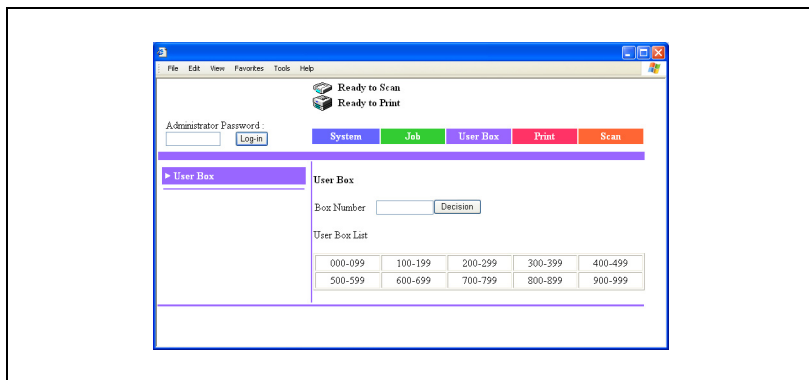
File Edit View Favorites Tools Help

Ready to Scan
Ready to Print

Administrator Password :
Log-in

System | Job | User Box | Print | Scan

▶ User Box

User Box

Box Number Decision

User Box List

| 000-099 | 100-199 | 200-299 | 300-399 | 400-499 |
|---|---|---|---|---|
| 500-599 | 600-699 | 700-799 | 800-899 | 900-999 |